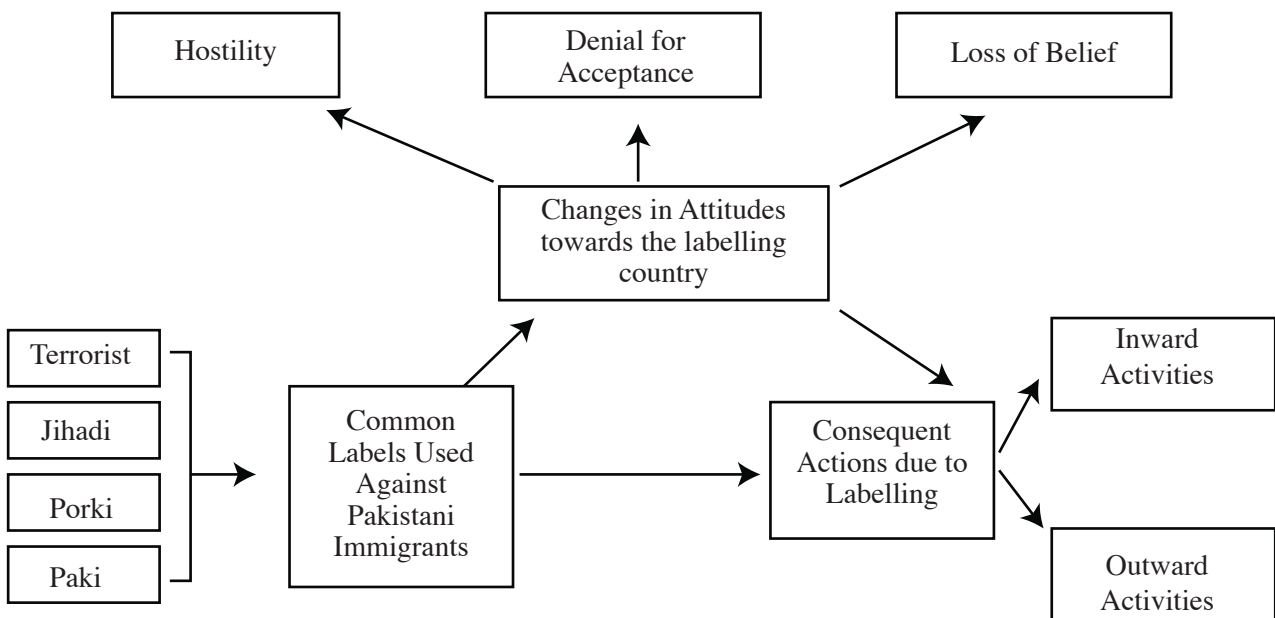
Hostility

Denial for Acceptance

Loss of Belief

Changes in Attitudes towards the labelling country

Terrorist

Jihadi

Porki

Paki

Common Labels Used Against Pakistani Immigrants

Consequent Actions due to Labelling

Inward Activities

Outward Activities